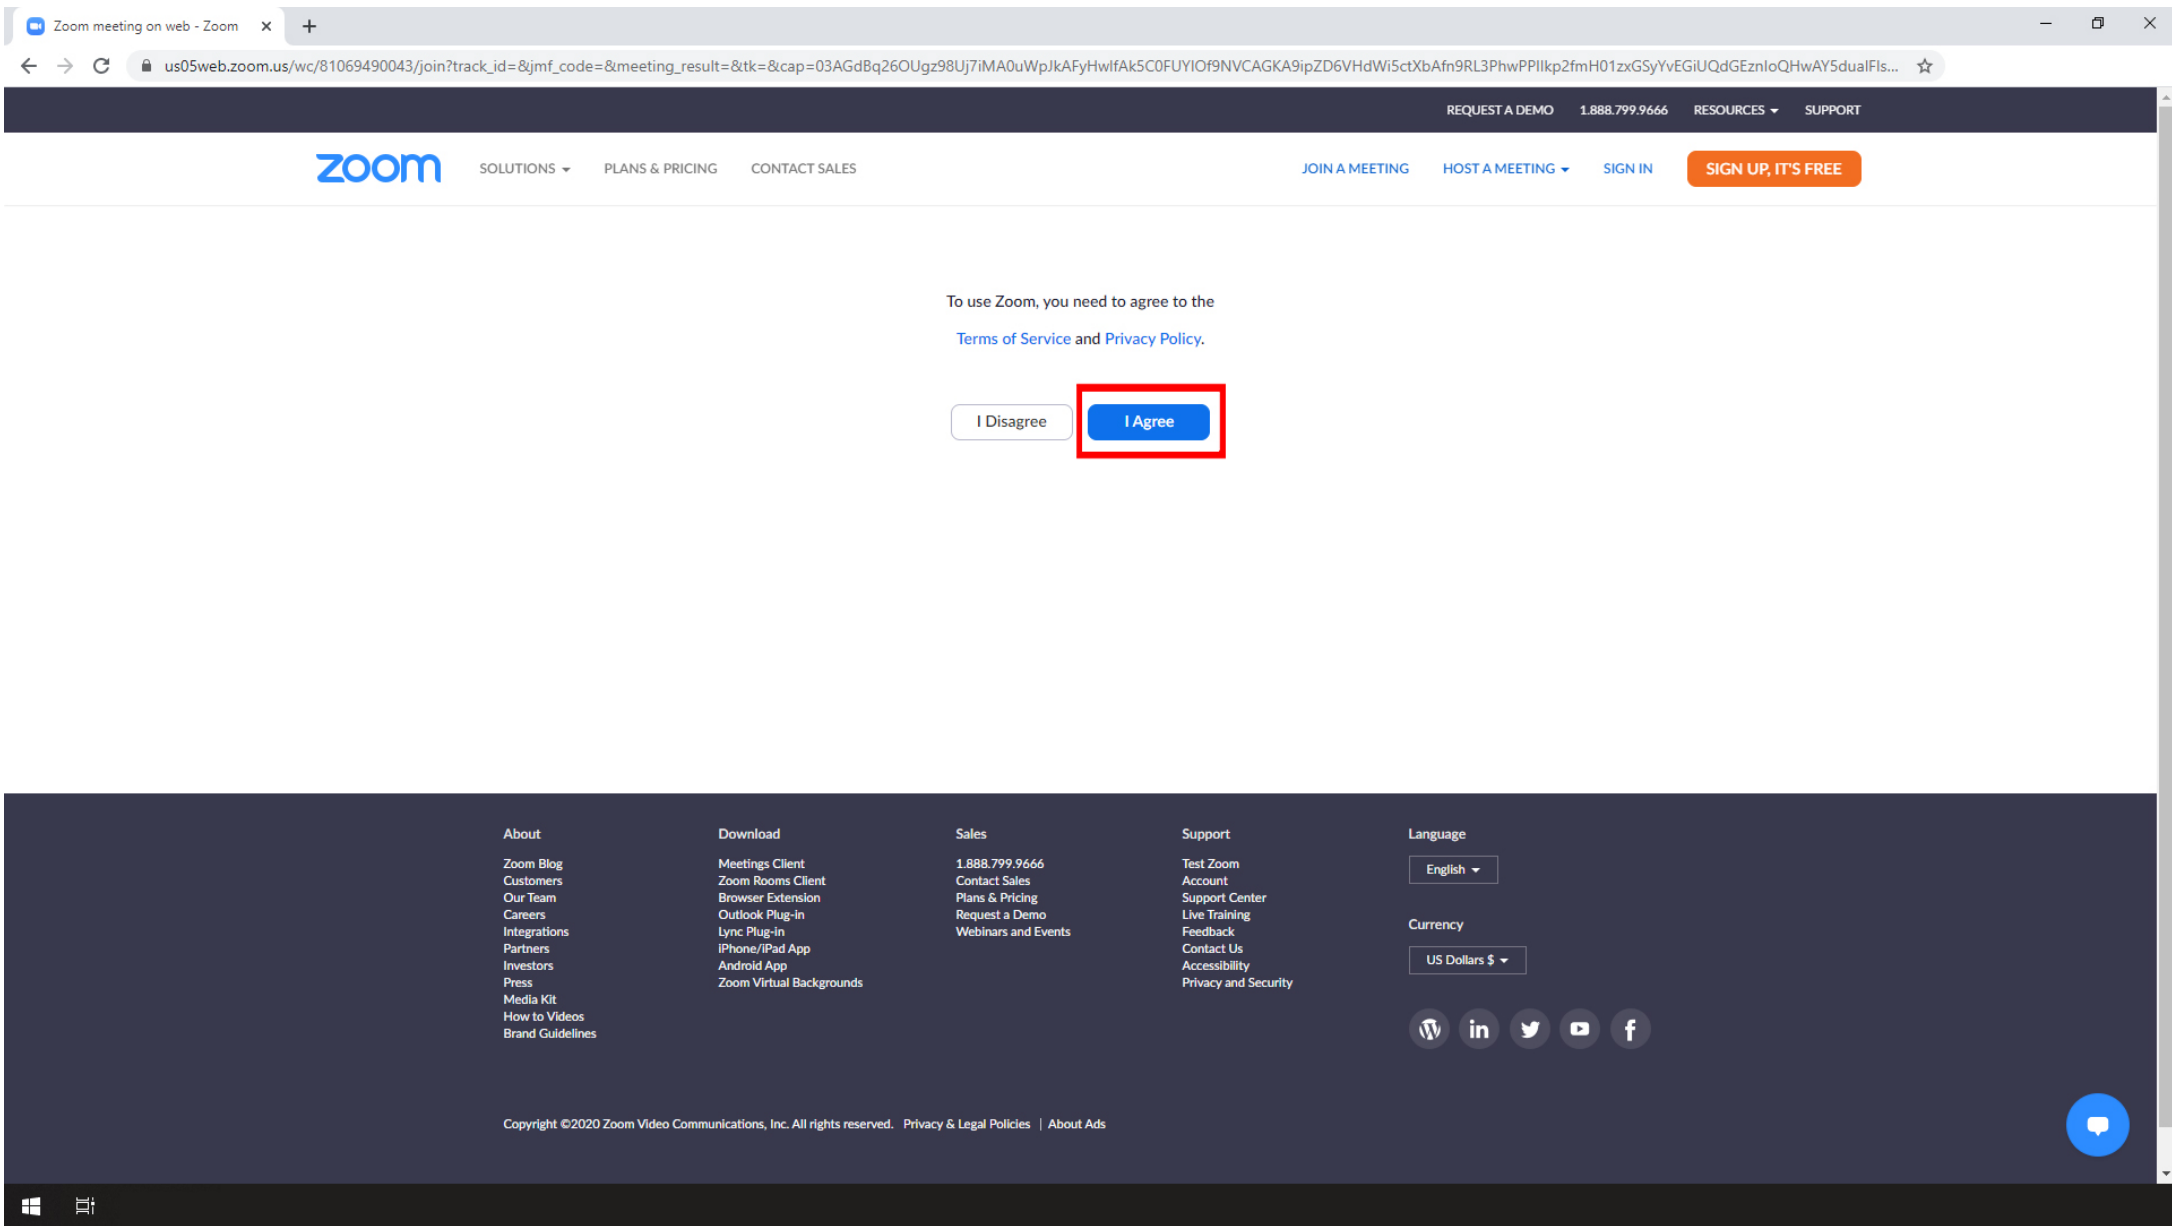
Zoom meeting on web - Zoom

us05web.zoom.us/wc/81069490043/join?track_id=&jmf_code=&meeting_result=&tk=&cap=03AGdBq26OUgz98Uj7iMA0uWpJkAFyHwlfAk5C0FUYIOf9NVCAGKA9ipZD6VHdWi5ctXbAfn9RL3PhwPPIlkp2fmH01zxGSyYvEGiUQdGEznloQHwAY5dualFls...

REQUEST A DEMO 1.888.799.9666 RESOURCES SUPPORT

zoom SOLUTIONS PLANS & PRICING CONTACT SALES JOIN A MEETING HOST A MEETING SIGN IN SIGN UP, IT'S FREE

To use Zoom, you need to agree to the Terms of Service and Privacy Policy.

I Disagree I Agree

About
Zoom Blog
Customers
Our Team
Careers
Integrations
Partners
Investors
Press
Media Kit
How to Videos
Brand Guidelines

Download
Meetings Client
Zoom Rooms Client
Browser Extension
Outlook Plug-in
Lync Plug-in
iPhone/iPad App
Android App
Zoom Virtual Backgrounds

Sales
1.888.799.9666
Contact Sales
Plans & Pricing
Request a Demo
Webinars and Events

Support
Test Zoom
Account
Support Center
Live Training
Feedback
Contact Us
Accessibility
Privacy and Security

Language
English

Currency
US Dollars $

Copyright ©2020 Zoom Video Communications, Inc. All rights reserved. Privacy & Legal Policies | About Ads